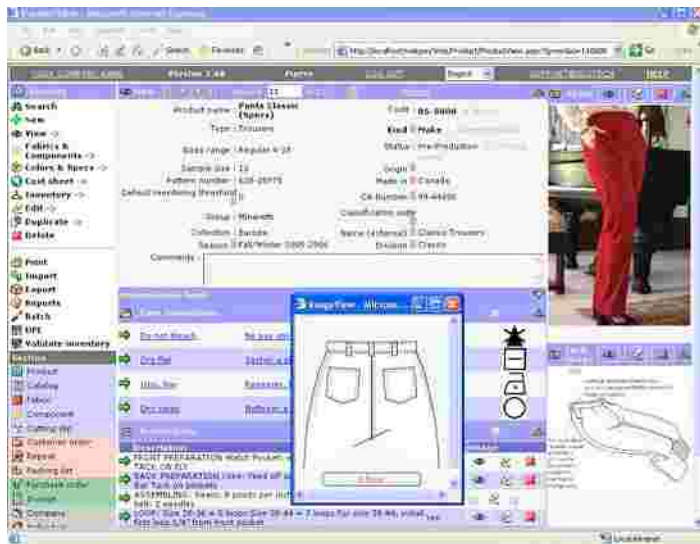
Search
New
View
Fabrics & Components
Colors & Specs
Cost sheet
Inventory
Edit
Duplicate
Delete

Print
Import
Export
Reports
Batch
UPI
Validate inventory

Section
Product
Catalog
Fabric
Component
Cutting list
Customer order
Repeat
Packing list
Purchase order
Product
Company

Product name Pants Classic (Spers)
Type Trousers
Sizes range Regular 4-18
Sample size 10
Pattern number 638-2975
Default inventory threshold 0
Group Women
Collection Bandée
Season Fall/Winter 2005-2006
Comments

Code BS-0000
Kind Make
Status Pre-Production
Origin
Made in Canada
CA Number 99-44850
Classification code
Name (internal) Classic Trousers
Division Classic

Do not Wash
Dry flat
Wash, line
Dry clean

FRONT PREPARATION Waist Pocket
TACK OR FLY
BACK PREPARATION
ASSEMBLING
LOOP

ImageView
Close